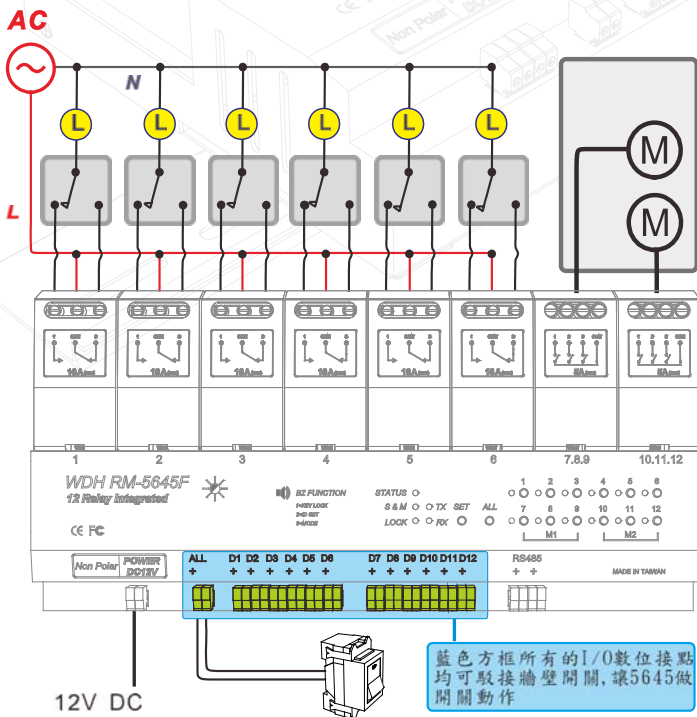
AC

N

L

L L L L L L

M

M

1 2 3 4 5 6 7.8.9 10.11.12

16A 16A 16A 16A 16A 16A 5A 5A

WDH RM-5645F

12 Relay Integrated

BZ FUNCTION

1=KEY LOCK
2=ID SET
3=MODE

STATUS

S & M TX SET ALL

LOCK RX

1 2 3 4 5 6
7 8 9 10 11 12

M1 M2

CE FC

Non Polar POWER DC12V

ALL D1 D2 D3 D4 D5 D6 D7 D8 D9 D10 D11 D12

RS485

MADE IN TAIWAN

12V DC

藍色方框所有的I/O數位接點均可駁接牆壁開關,讓5645做開關動作